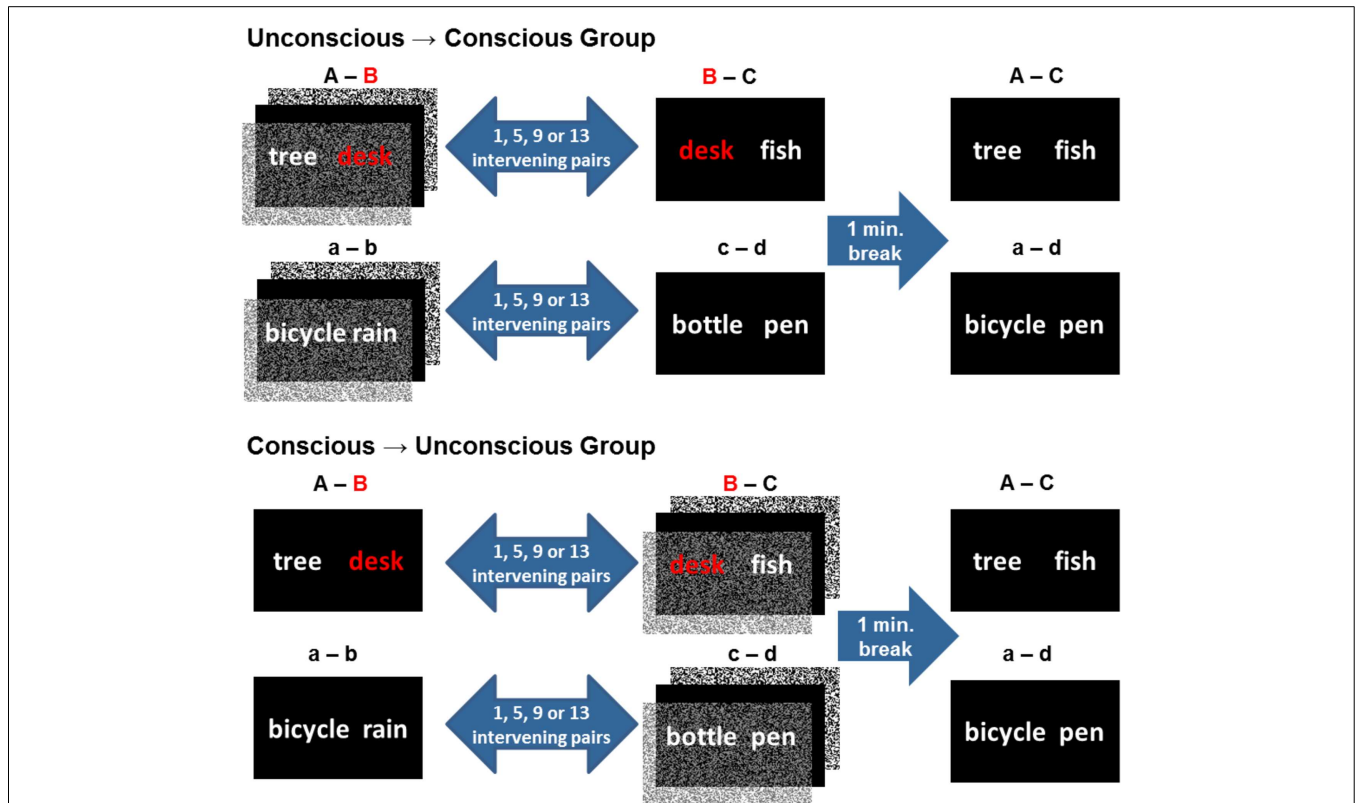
Unconscious → Conscious Group

A – B

tree desk

1, 5, 9 or 13 intervening pairs

B – C

desk fish

A – C

tree fish

1 min. break

a – b

bicycle rain

1, 5, 9 or 13 intervening pairs

c – d

bottle pen

a – d

bicycle pen

Conscious → Unconscious Group

A – B

tree desk

1, 5, 9 or 13 intervening pairs

B – C

desk fish

A – C

tree fish

1 min. break

a – b

bicycle rain

1, 5, 9 or 13 intervening pairs

c – d

bottle pen

a – d

bicycle pen